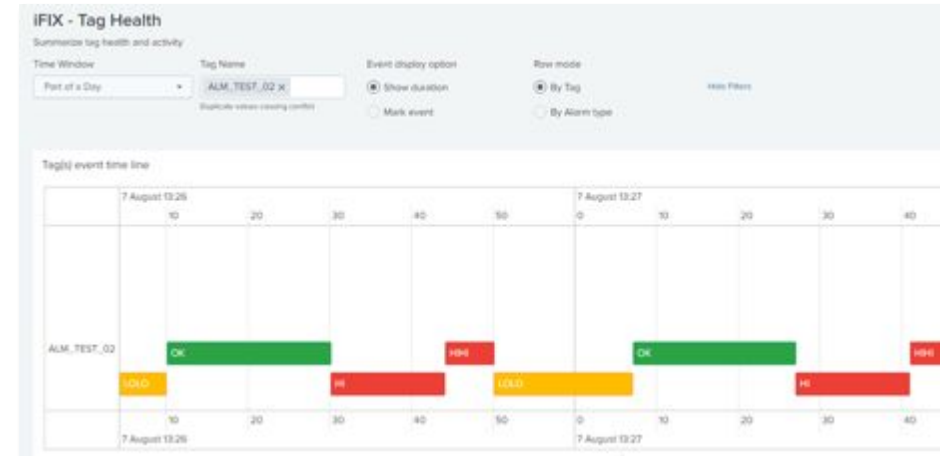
iFIX - Tag Health

Summarize tag health and activity

Time Window

Part of a Day

Tag Name

ALM_TEST_02 ×

Duplicate values causing conflict

Event display option

Show duration

Mark event

Row mode

By Tag

By Alarm type

Hide Filters

Tag(s) event time line

7 August 13:26

10 20 30 40 50

7 August 13:27

0 10 20 30 40

ALM_TEST_02

OK

HIHI

OK

HIHI

LOLO

HI

LOLO

HI

10 20 30 40 50

7 August 13:26

0 10 20 30 40

7 August 13:27